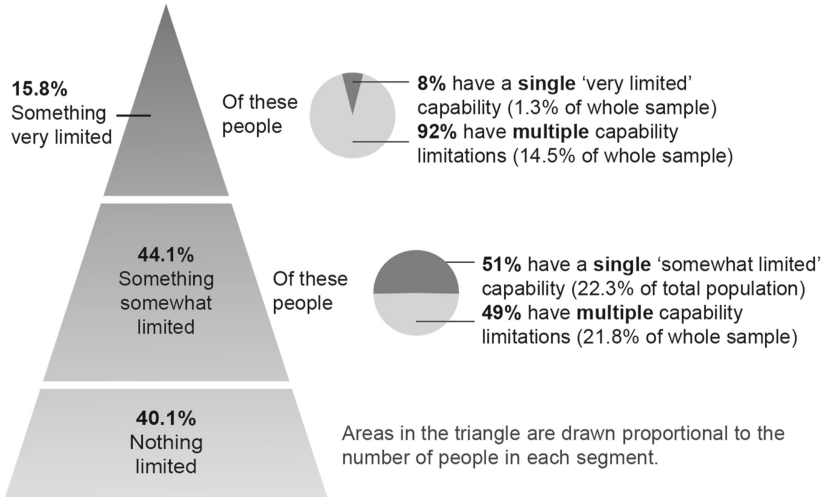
15.8%
Something very limited

Of these people

**8%** have a **single** ‘very limited’ capability (1.3% of whole sample)

**92%** have **multiple** capability limitations (14.5% of whole sample)

44.1%
Something somewhat limited

Of these people

**51%** have a **single** ‘somewhat limited’ capability (22.3% of total population)

**49%** have **multiple** capability limitations (21.8% of whole sample)

40.1%
Nothing limited

Areas in the triangle are drawn proportional to the number of people in each segment.